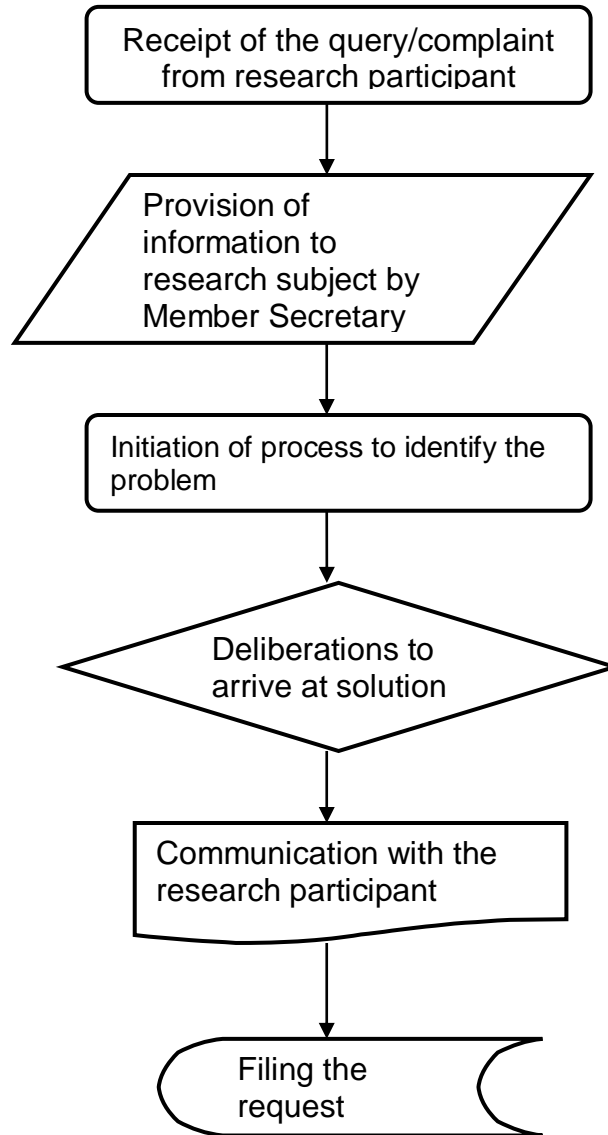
Receipt of the query/complaint from research participant

Provision of information to research subject by Member Secretary

Initiation of process to identify the problem

Deliberations to arrive at solution

Communication with the research participant

Filing the request